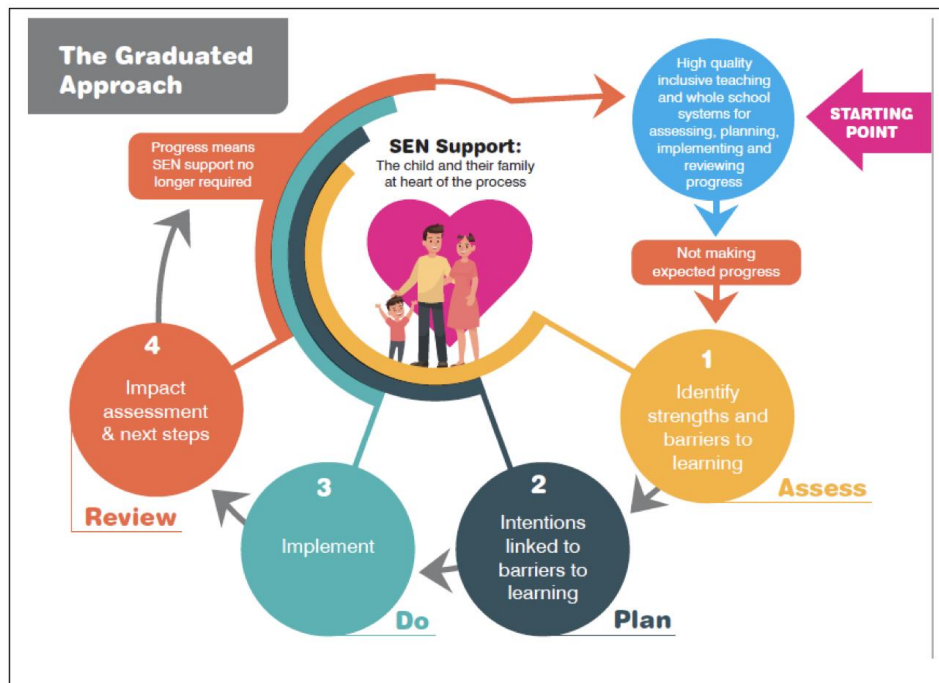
The Graduated Approach

High quality inclusive teaching and whole school systems for assessing, planning, implementing and reviewing progress

STARTING POINT

Progress means SEN support no longer required

SEN Support:
The child and their family at heart of the process

Not making expected progress

1
Identify strengths and barriers to learning
Assess

2
Intentions linked to barriers to learning
Plan

3
Implement
Do

4
Impact assessment & next steps
Review